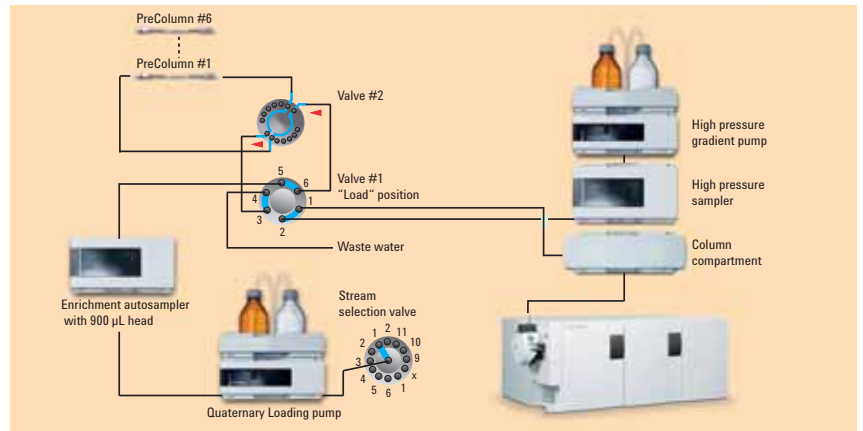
PreColumn #6

PreColumn #1

Valve #2

Valve #1
"Load" position

5
6
4
1
3
2

Waste water

High pressure gradient pump

High pressure sampler

Column compartment

Enrichment autosampler with 900 µL head

Stream selection valve

1
2
11
2
10
3
9
4
x
5
6
1

Quaternary Loading pump